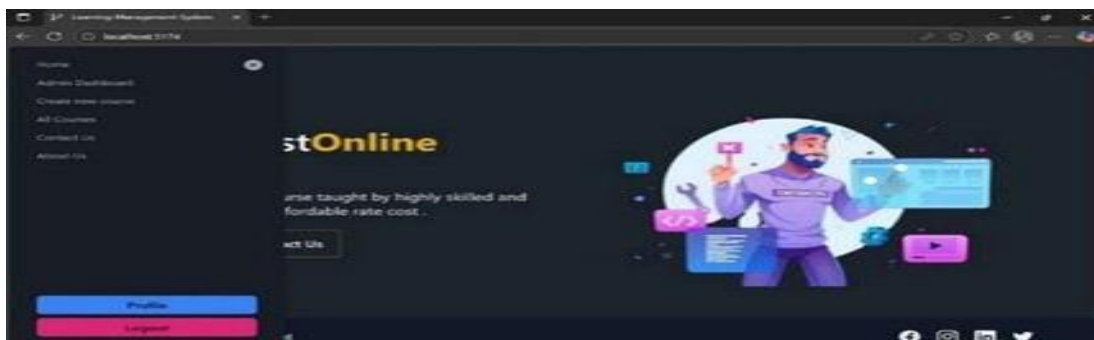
Learning Management System
localhost:5174

Home
Admin Dashboard
Create new course
All Courses
Contact Us
About Us

stOnline

urse taught by highly skilled and
fordable rate cost .

act Us

Profile
Logout